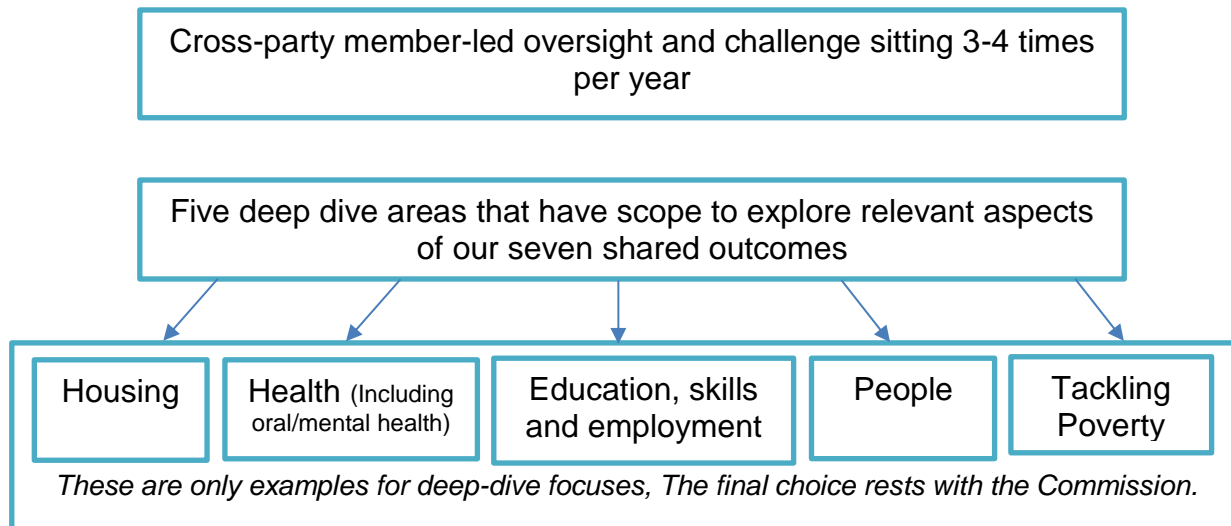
Cross-party member-led oversight and challenge sitting 3-4 times per year

Five deep dive areas that have scope to explore relevant aspects of our seven shared outcomes

Housing

Health (Including oral/mental health)

Education, skills and employment

People

Tackling Poverty

These are only examples for deep-dive focuses, The final choice rests with the Commission.